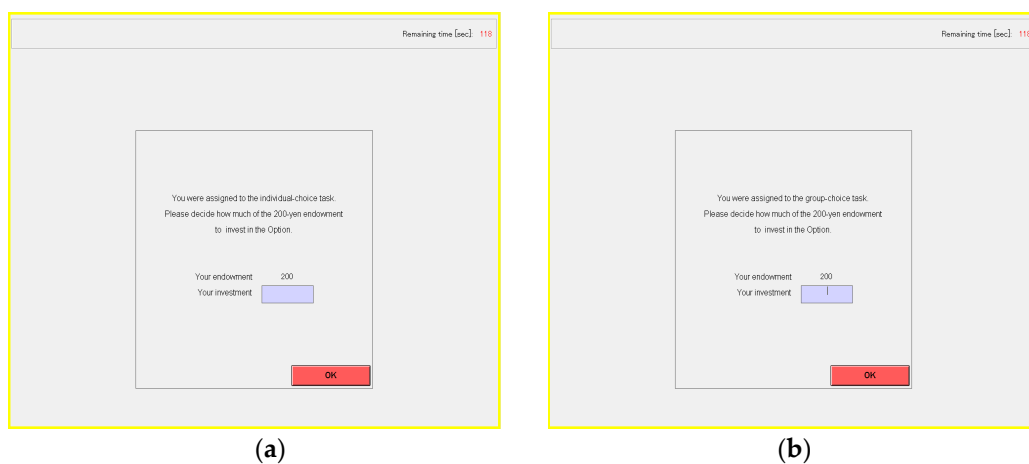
Remaining time [sec]: 118

You were assigned to the individual-choice task. Please decide how much of the 200-yen endowment to invest in the Option.

Your endowment 200
Your investment

OK

(a)

Remaining time [sec]: 118

You were assigned to the group-choice task. Please decide how much of the 200-yen endowment to invest in the Option.

Your endowment 200
Your investment

OK

(b)